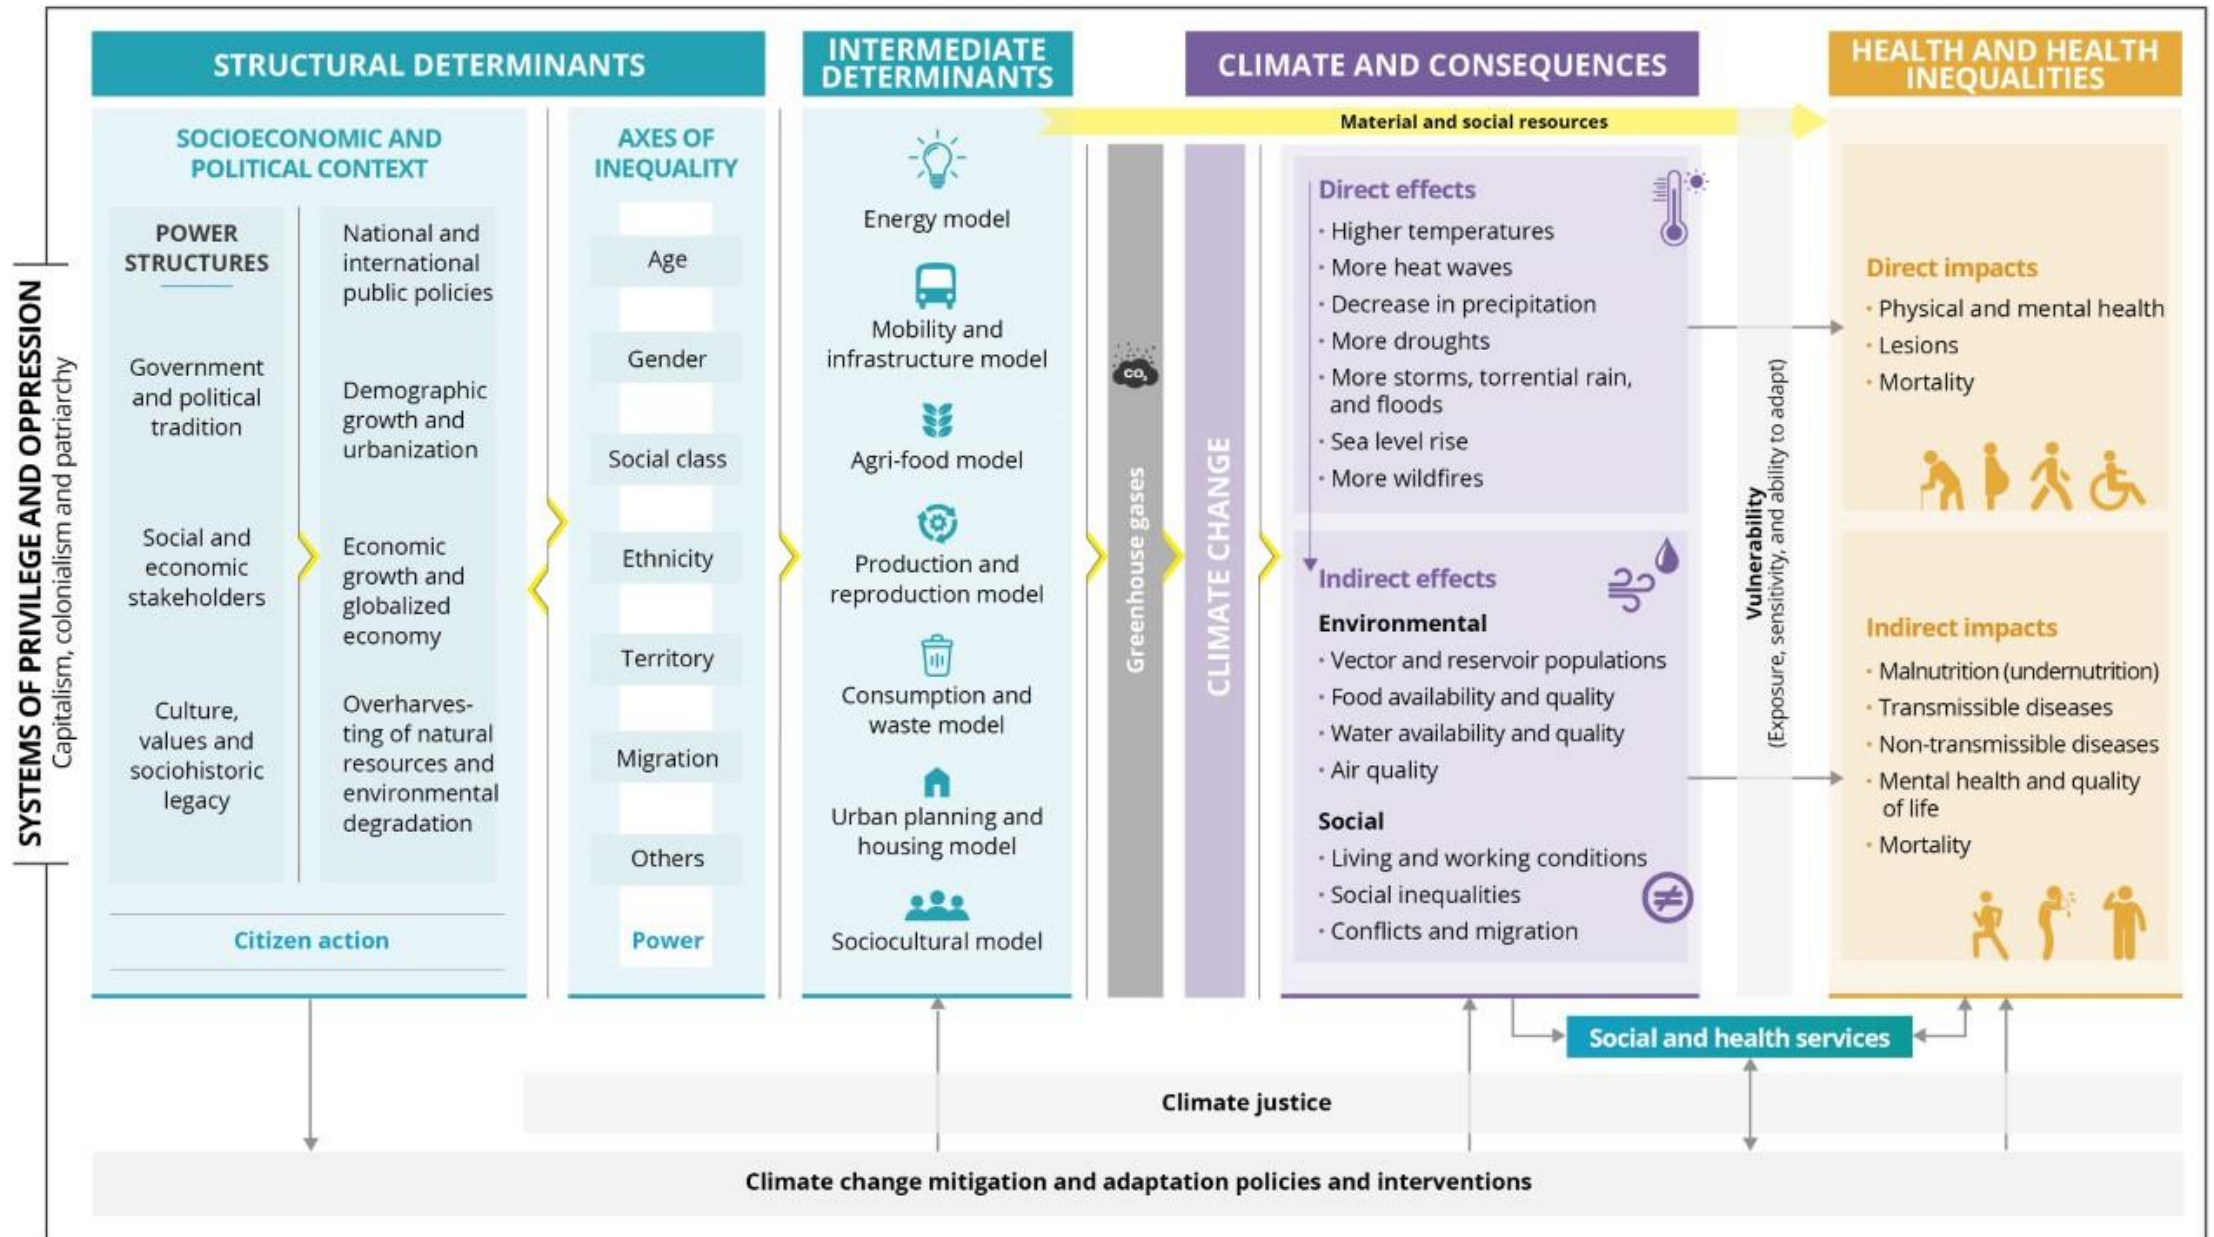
SYSTEMS OF PRIVILEGE AND OPPRESSION
Capitalism, colonialism and patriarchy

STRUCTURAL DETERMINANTS

SOCIOECONOMIC AND POLITICAL CONTEXT

POWER STRUCTURES

Government and political tradition

Social and economic stakeholders

Culture, values and sociohistoric legacy

National and international public policies

Demographic growth and urbanization

Economic growth and globalized economy

Overharvesting of natural resources and environmental degradation

Citizen action

AXES OF INEQUALITY

Age

Gender

Social class

Ethnicity

Territory

Migration

Others

Power

INTERMEDIATE DETERMINANTS

Energy model

Mobility and infrastructure model

Agri-food model

Production and reproduction model

Consumption and waste model

Urban planning and housing model

Sociocultural model

Material and social resources

$CO_2$

Greenhouse gases

CLIMATE CHANGE

CLIMATE AND CONSEQUENCES

Direct effects
· Higher temperatures
· More heat waves
· Decrease in precipitation
· More droughts
· More storms, torrential rain, and floods
· Sea level rise
· More wildfires

Indirect effects
Environmental
· Vector and reservoir populations
· Food availability and quality
· Water availability and quality
· Air quality
Social
· Living and working conditions
· Social inequalities
· Conflicts and migration

Vulnerability
(Exposure, sensitivity, and ability to adapt)

HEALTH AND HEALTH INEQUALITIES

Direct impacts
· Physical and mental health
· Lesions
· Mortality

Indirect impacts
· Malnutrition (undernutrition)
· Transmissible diseases
· Non-transmissible diseases
· Mental health and quality of life
· Mortality

Social and health services

Climate justice

Climate change mitigation and adaptation policies and interventions